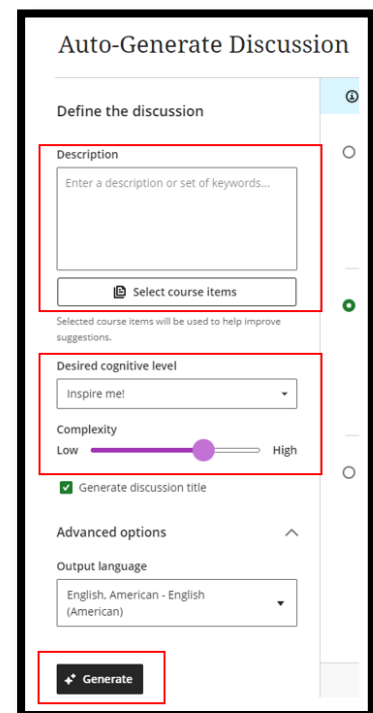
Auto-Generate Discussion

Define the discussion

Description

Enter a description or set of keywords...

Select course items

Selected course items will be used to help improve suggestions.

Desired cognitive level

Inspire me!

Complexity

Low High

Generate discussion title

Advanced options

Output language

English, American - English (American)

Generate